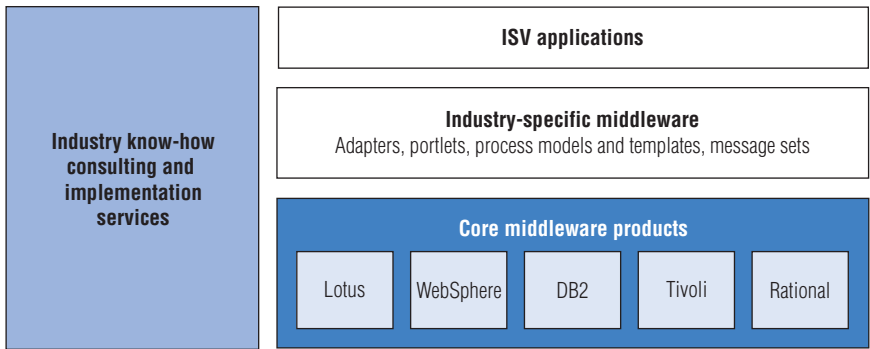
Industry know-how consulting and implementation services

ISV applications

Industry-specific middleware
Adapters, portlets, process models and templates, message sets

Core middleware products

Lotus

WebSphere

DB2

Tivoli

Rational